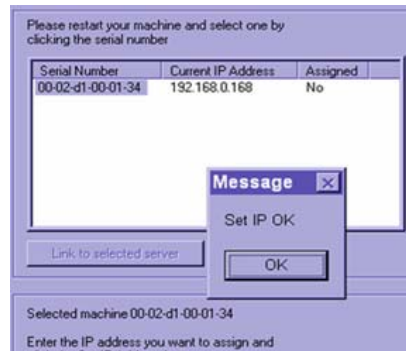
Please restart your machine and select one by clicking the serial number

| Serial Number | Current IP Address | Assigned |
|---|---|---|
| 00-02-d1-00-01-34 | 192.168.0.168 | No |

Message

Set IP OK

OK

Link to selected server

Selected machine 00-02-d1-00-01-34

Enter the IP address you want to assign and